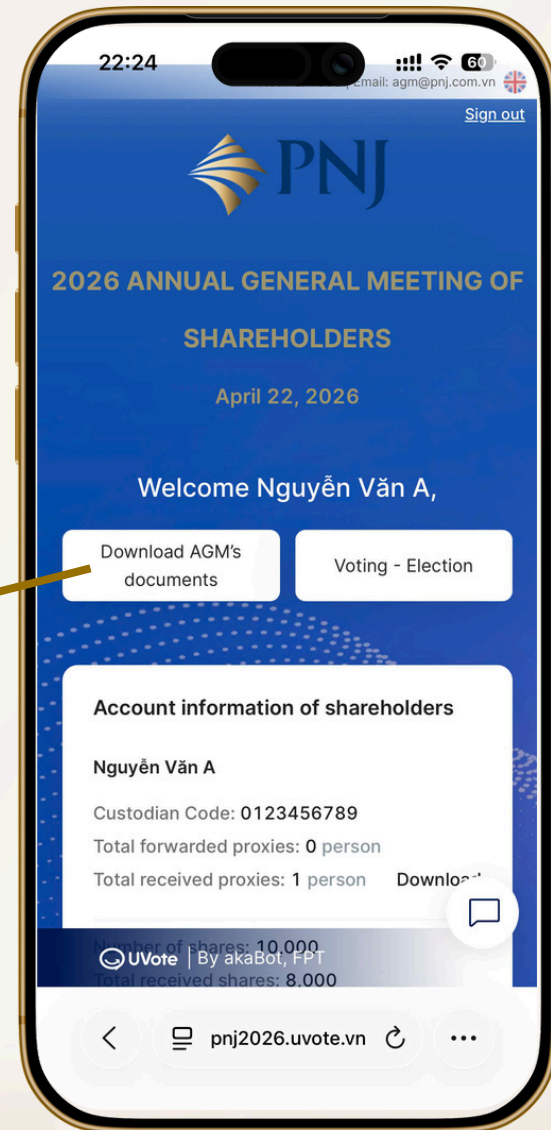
22:24

60

Email: agm@pnj.com.vn

Sign out

PNJ

2026 ANNUAL GENERAL MEETING OF SHAREHOLDERS

April 22, 2026

Welcome Nguyễn Văn A,

Download AGM's documents

Voting - Election

Account information of shareholders

Nguyễn Văn A

Custodian Code: 0123456789

Total forwarded proxies: 0 person

Total received proxies: 1 person

Download

Number of shares: 10,000

UVote | By akaBot, FPT

Total received shares: 8,000

pnj2026.uvote.vn